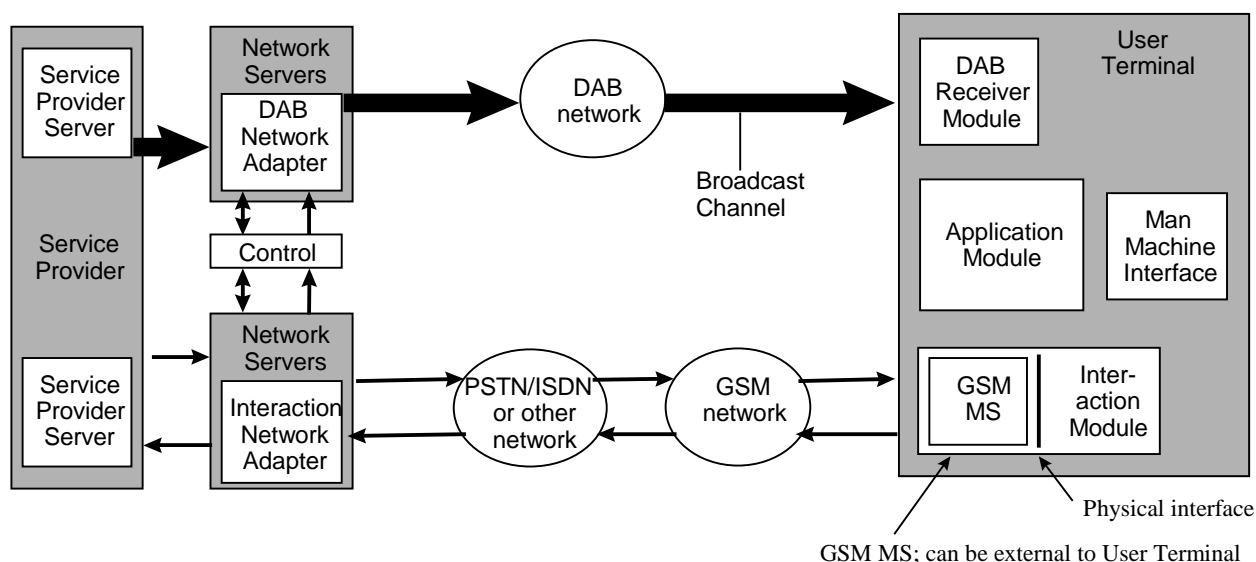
Service Provider Server

Service Provider

Service Provider Server

Network Servers

DAB Network Adapter

Control

Network Servers

Interaction Network Adapter

DAB network

Broadcast Channel

PSTN/ISDN or other network

GSM network

User Terminal

DAB Receiver Module

Application Module

Man Machine Interface

GSM MS

Interaction Module

Physical interface

GSM MS; can be external to User Terminal